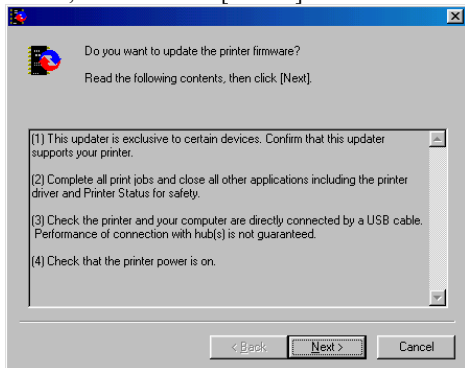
Do you want to update the printer firmware?

Read the following contents, then click [Next].

(1) This updater is exclusive to certain devices. Confirm that this updater supports your printer.

(2) Complete all print jobs and close all other applications including the printer driver and Printer Status for safety.

(3) Check the printer and your computer are directly connected by a USB cable. Performance of connection with hub(s) is not guaranteed.

(4) Check that the printer power is on.

< Back

Next >

Cancel